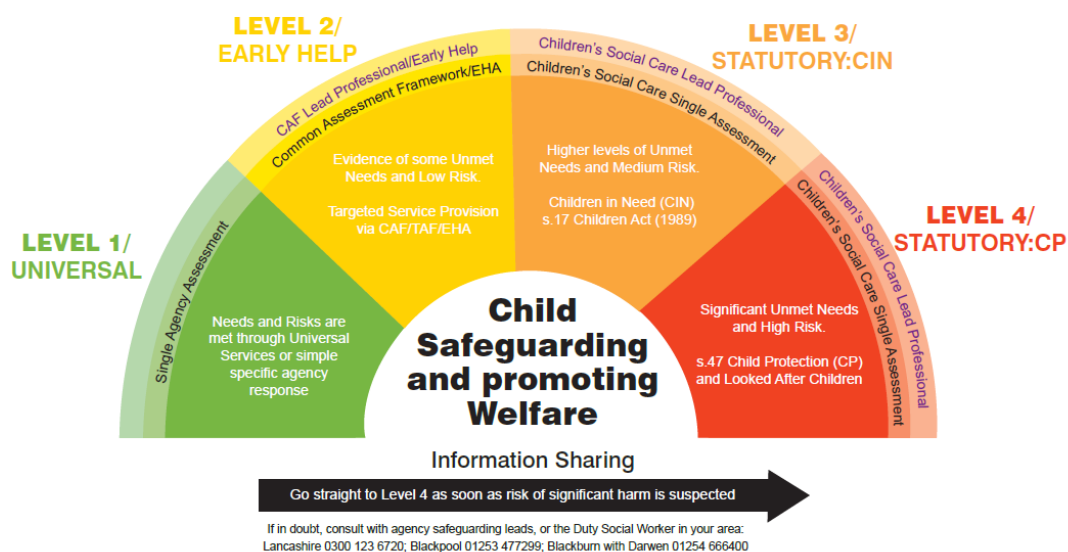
LEVEL 2/
EARLY HELP

LEVEL 3/
STATUTORY:CIN

LEVEL 1/
UNIVERSAL

LEVEL 4/
STATUTORY:CP

CAF Lead Professional/Early Help
Common Assessment Framework/EHA

Children's Social Care Lead Professional/
Children's Social Care Single Assessment

Single Agency Assessment

Children's Social Care Lead Professional
Children's Social Care Single Assessment

Evidence of some Unmet Needs and Low Risk.

Targeted Service Provision via CAF/TAF/EHA

Higher levels of Unmet Needs and Medium Risk.

Children in Need (CIN) s.17 Children Act (1989)

Needs and Risks are met through Universal Services or simple specific agency response

Significant Unmet Needs and High Risk.

s.47 Child Protection (CP) and Looked After Children

Child Safeguarding and promoting Welfare

Information Sharing

Go straight to Level 4 as soon as risk of significant harm is suspected

If in doubt, consult with agency safeguarding leads, or the Duty Social Worker in your area:
Lancashire 0300 123 6720; Blackpool 01253 477299; Blackburn with Darwen 01254 666400